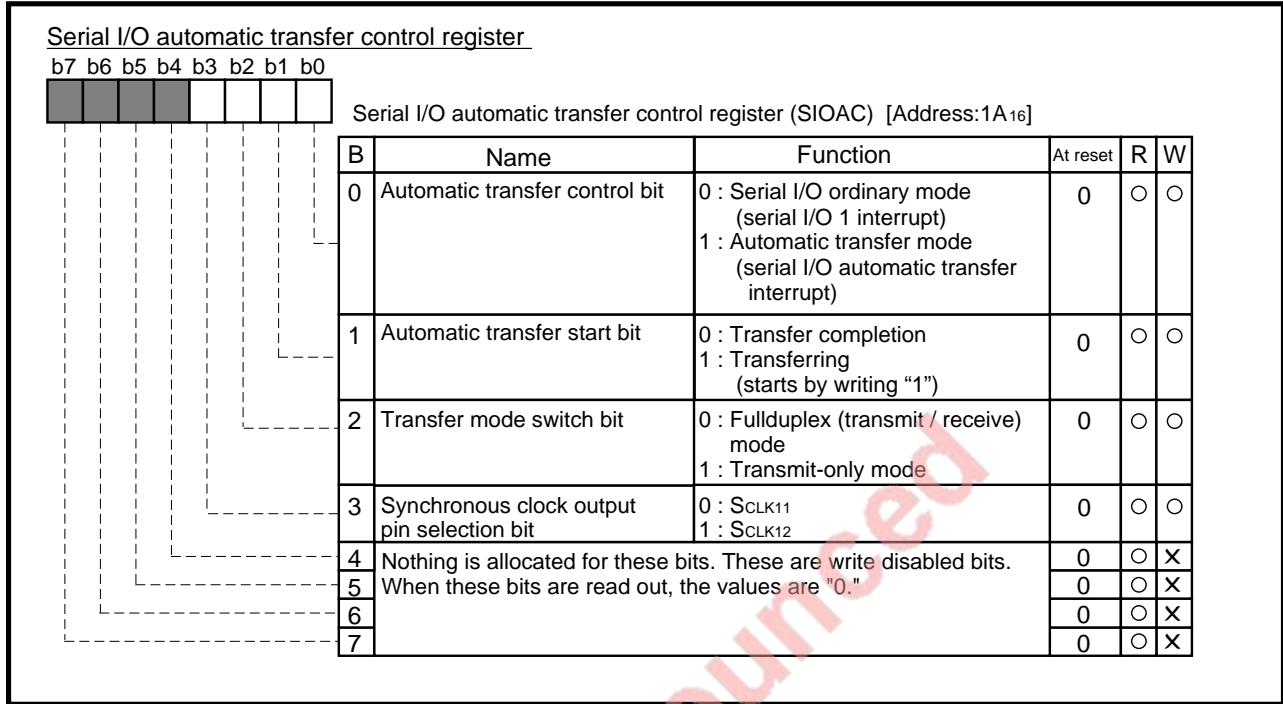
Serial I/O automatic transfer control register
b7 b6 b5 b4 b3 b2 b1 b0

Serial I/O automatic transfer control register (SIOAC) [Address:1A$_{16}$]

| B | Name | Function | At reset | R | W |
|---|---|---|---|---|---|
| 0 | Automatic transfer control bit | 0 : Serial I/O ordinary mode (serial I/O 1 interrupt) 1 : Automatic transfer mode (serial I/O automatic transfer interrupt) | 0 | ○ | ○ |
| 1 | Automatic transfer start bit | 0 : Transfer completion 1 : Transferring (starts by writing “1”) | 0 | ○ | ○ |
| 2 | Transfer mode switch bit | 0 : Fullduplex (transmit / receive) mode 1 : Transmit-only mode | 0 | ○ | ○ |
| 3 | Synchronous clock output pin selection bit | 0 : S$_{CLK11}$ 1 : S$_{CLK12}$ | 0 | ○ | ○ |
| 4 | Nothing is allocated for these bits. These are write disabled bits. When these bits are read out, the values are "0." | | 0 | ○ | × |
| 5 | | | 0 | ○ | × |
| 6 | | | 0 | ○ | × |
| 7 | | | 0 | ○ | × |

ounced